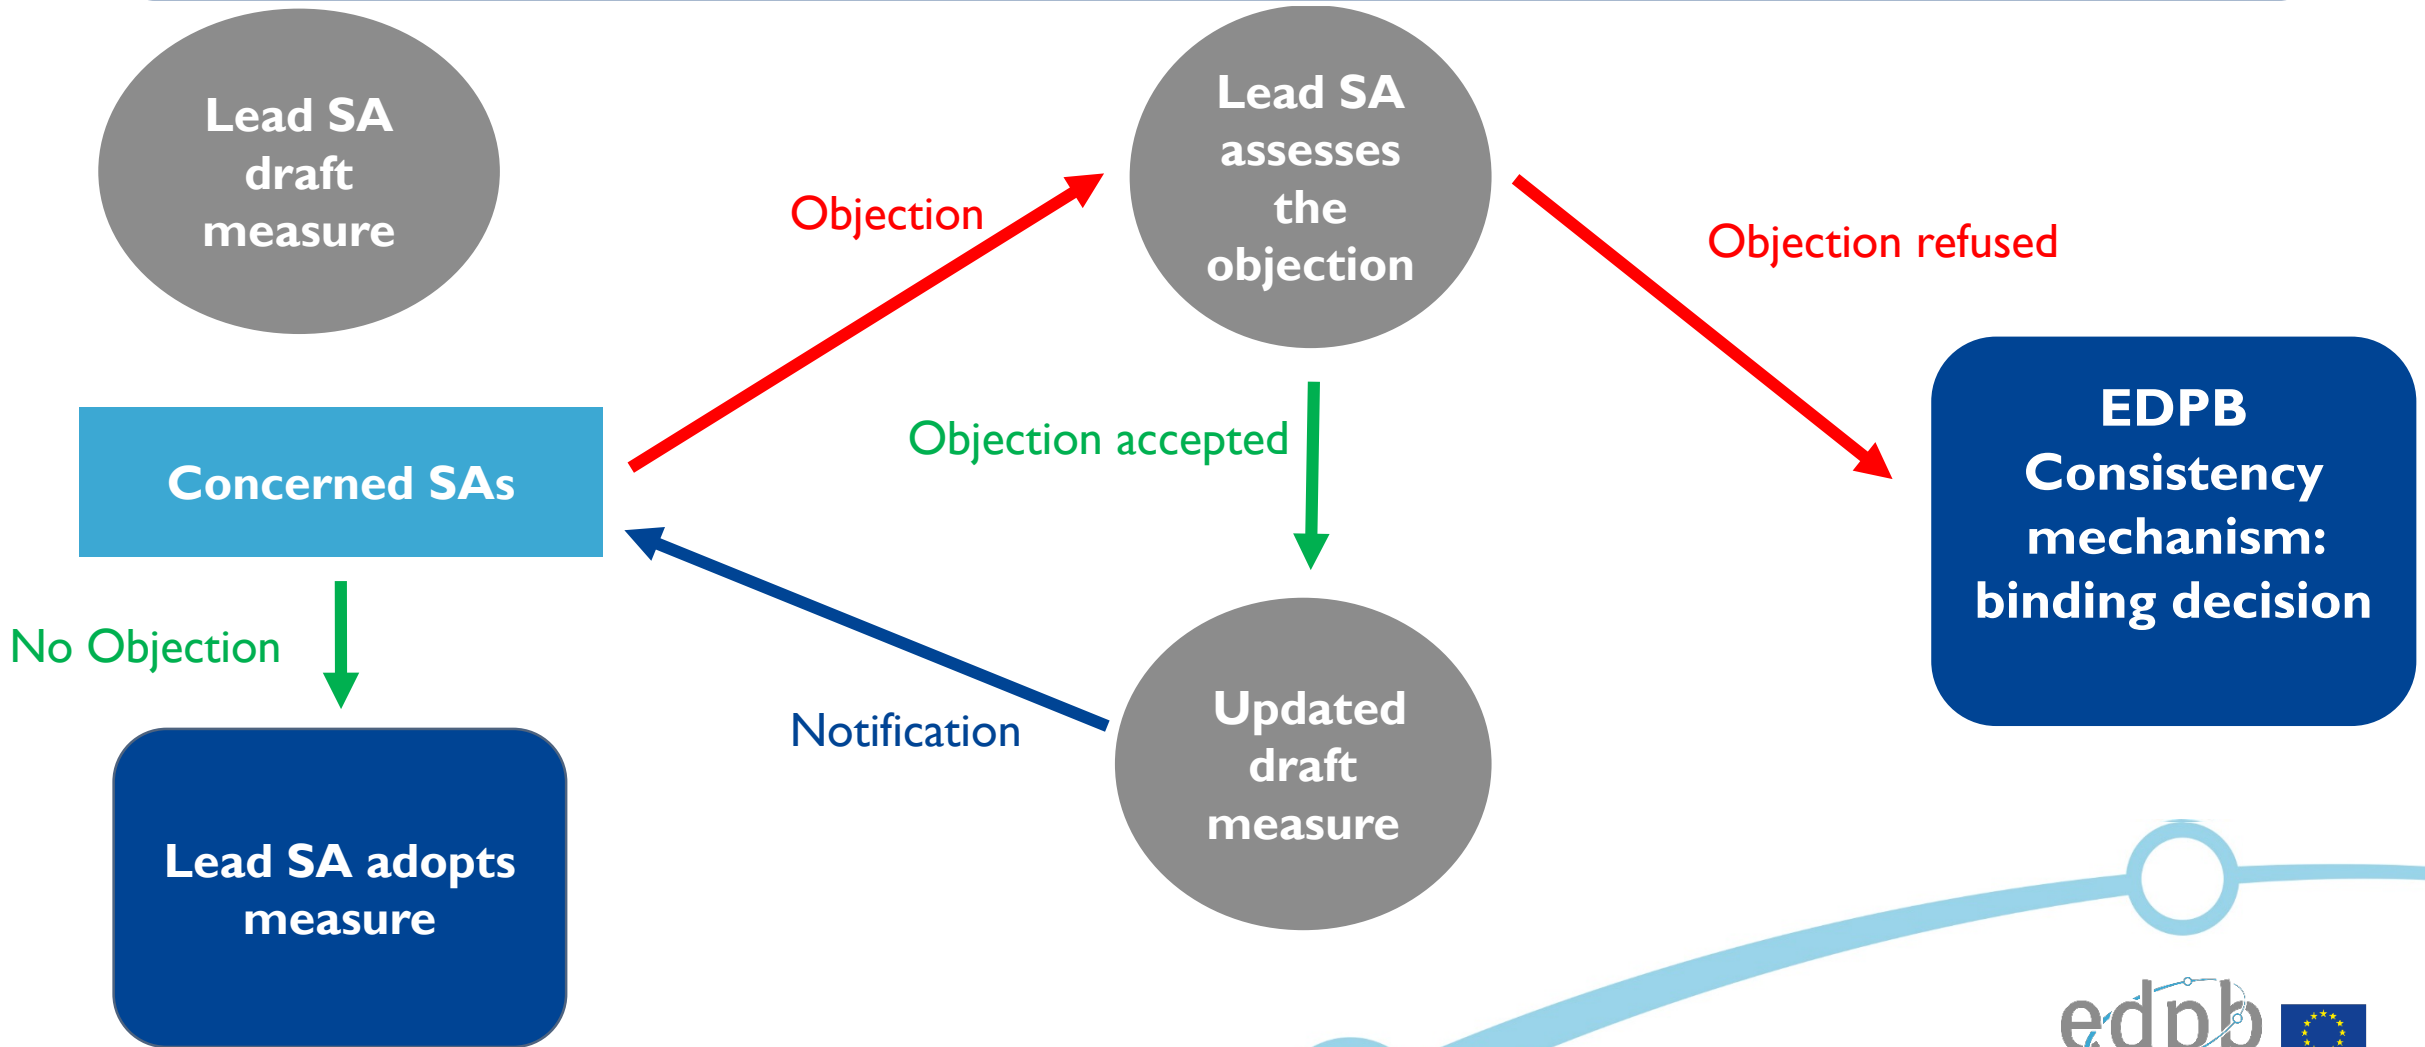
Lead SA draft measure

Objection

Lead SA assesses the objection

Objection refused

Concerned SAs

Objection accepted

EDPB Consistency mechanism: binding decision

No Objection

Notification

Updated draft measure

Lead SA adopts measure

edpb